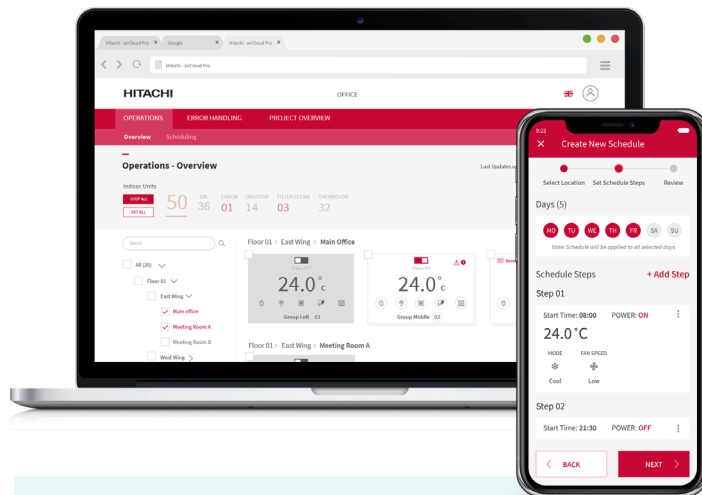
Hitachi - airCloud Pro × Google × Hitachi - airCloud Pro ×

Hitachi - airCloud Pro

HITACHI

OFFICE

OPERATIONS ERROR HANDLING PROJECT OVERVIEW

Overview Scheduling

Operations - Overview

Last Updates

Indoor Units

STOP ALL

SET ALL

50 ON 36 ERROR 01 DRY/STOP 14 FILTER CLEAN 03 TURBO ON 32

Search

All (20)

Floor 01

East Wing

Main office

Meeting Room A

Meeting Room B

West Wing

Floor 01 > East Wing > Main Office

24.0 °C

Group Left 03

24.0 °C

Group Middle 03

Floor 01 > East Wing > Meeting Room A

9:23

Create New Schedule

Select Location Set Schedule Steps Review

Days (5)

MO TU WE TH FR SA SU

Note: Schedule will be applied to all selected days.

Schedule Steps

+ Add Step

Step 01

Start Time: 08:00 POWER: ON

24.0 °C

MODE FAN SPEED

Cool Low

Step 02

Start Time: 21:30 POWER: OFF

BACK

NEXT